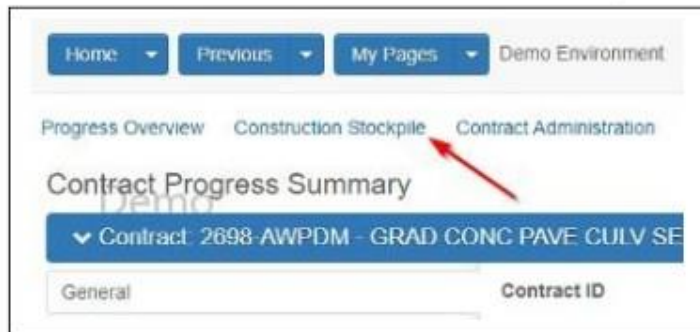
Home ▾ Previous ▾ My Pages ▾ Demo Environment

Progress Overview Construction Stockpile Contract Administration

Contract Progress Summary

Demo

Contract: 2698-AWPDM - GRAD CONC PAVE CULV SE

General

Contract ID